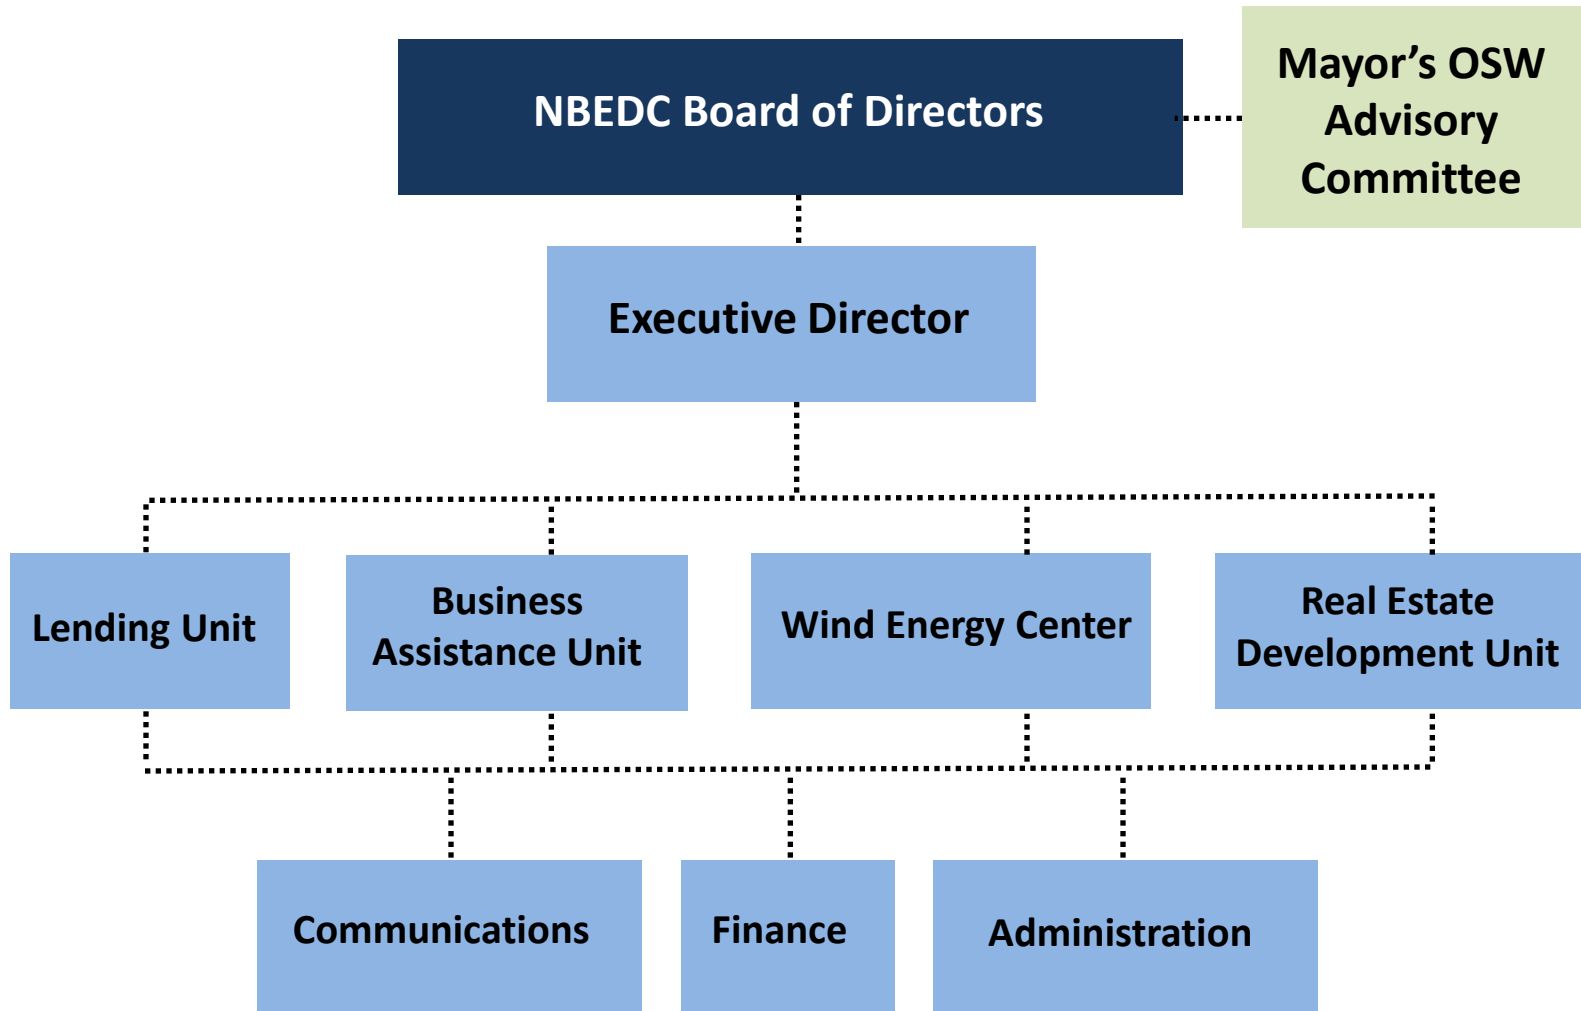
NBEDC Board of Directors

Mayor’s OSW Advisory Committee

Executive Director

Lending Unit

Business Assistance Unit

Wind Energy Center

Real Estate Development Unit

Communications

Finance

Administration